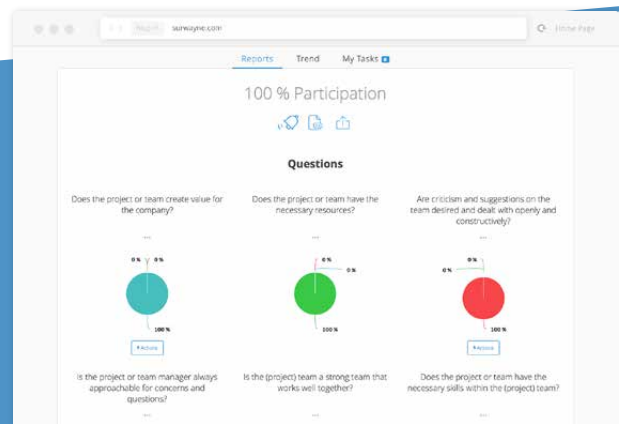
surwayne.com

Reports Trend My Tasks

100 % Participation

Questions

Does the project or team create value for the company?

0 % 0 %

100 %

+ Actions

Does the project or team have the necessary resources?

0 %

100 %

Are criticism and suggestions on the team desired and dealt with openly and constructively?

0 %

100 %

+ Actions

Is the project or team manager always approachable for concerns and questions?

Is the (project) team a strong team that works well together?

Does the project or team have the necessary skills within the (project) team?